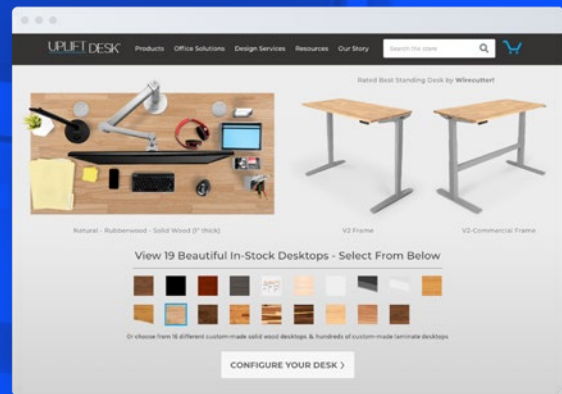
UPLIFT DESK

Products Office Solutions Design Services Resources Our Story

Search the store

Rated Best Standing Desk by Wirecutter!

Natural - Rubberwood - Solid Wood (1" thick)

V2 Frame

V2-Commercial Frame

View 19 Beautiful In-Stock Desktops - Select From Below

Or choose from 16 different custom-made solid wood desktops & hundreds of custom-made laminate desktops

CONFIGURE YOUR DESK ›